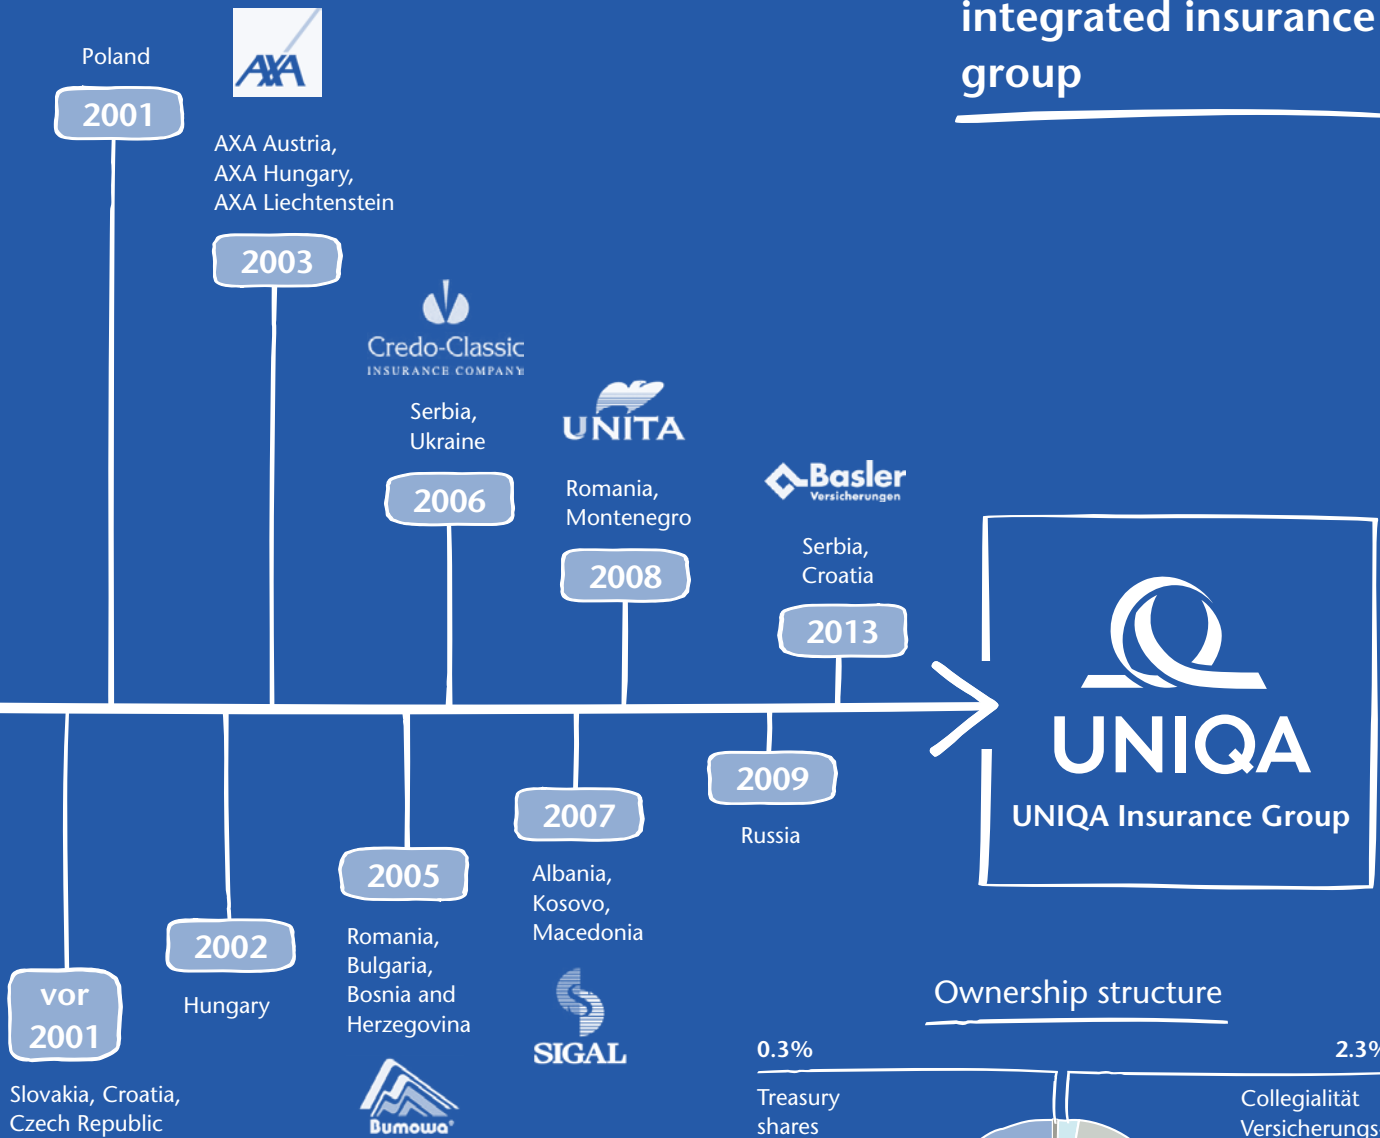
integrated insurance group

Poland

2001

AXA

AXA Austria, AXA Hungary, AXA Liechtenstein

2003

Credo-Classic
INSURANCE COMPANY

Serbia, Ukraine

2006

UNITA

Romania, Montenegro

2008

Basler
Versicherungen

Serbia, Croatia

2013

UNIQA

UNIQA Insurance Group

vor 2001

Slovakia, Croatia, Czech Republic

2002

Hungary

2005

Romania, Bulgaria, Bosnia and Herzegovina

Bumowa

2007

Albania, Kosovo, Macedonia

SIGAL

2009

Russia

Ownership structure

0.3%

Treasury shares

2.3%

Collegialität Versicherungs